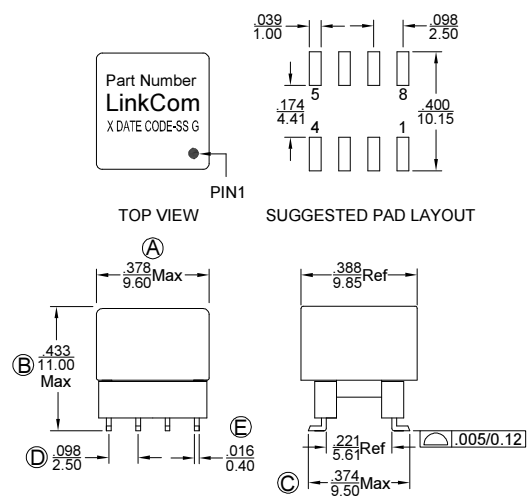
Part Number
LinkCom
X DATE CODE-SS G

PIN1

TOP VIEW

$\frac{.039}{1.00}$ $\frac{.098}{2.50}$

5 8

$\frac{.174}{4.41}$ $\frac{.400}{10.15}$

4 1

SUGGESTED PAD LAYOUT

Ⓐ
$\frac{.378}{9.60}$Max

Ⓑ $\frac{.433}{11.00}$ Max

Ⓓ $\frac{.098}{2.50}$

Ⓔ $\frac{.016}{0.40}$

$\frac{.388}{9.85}$Ref

$\frac{.221}{5.61}$Ref

.005/0.12

Ⓒ $\frac{.374}{9.50}$Max